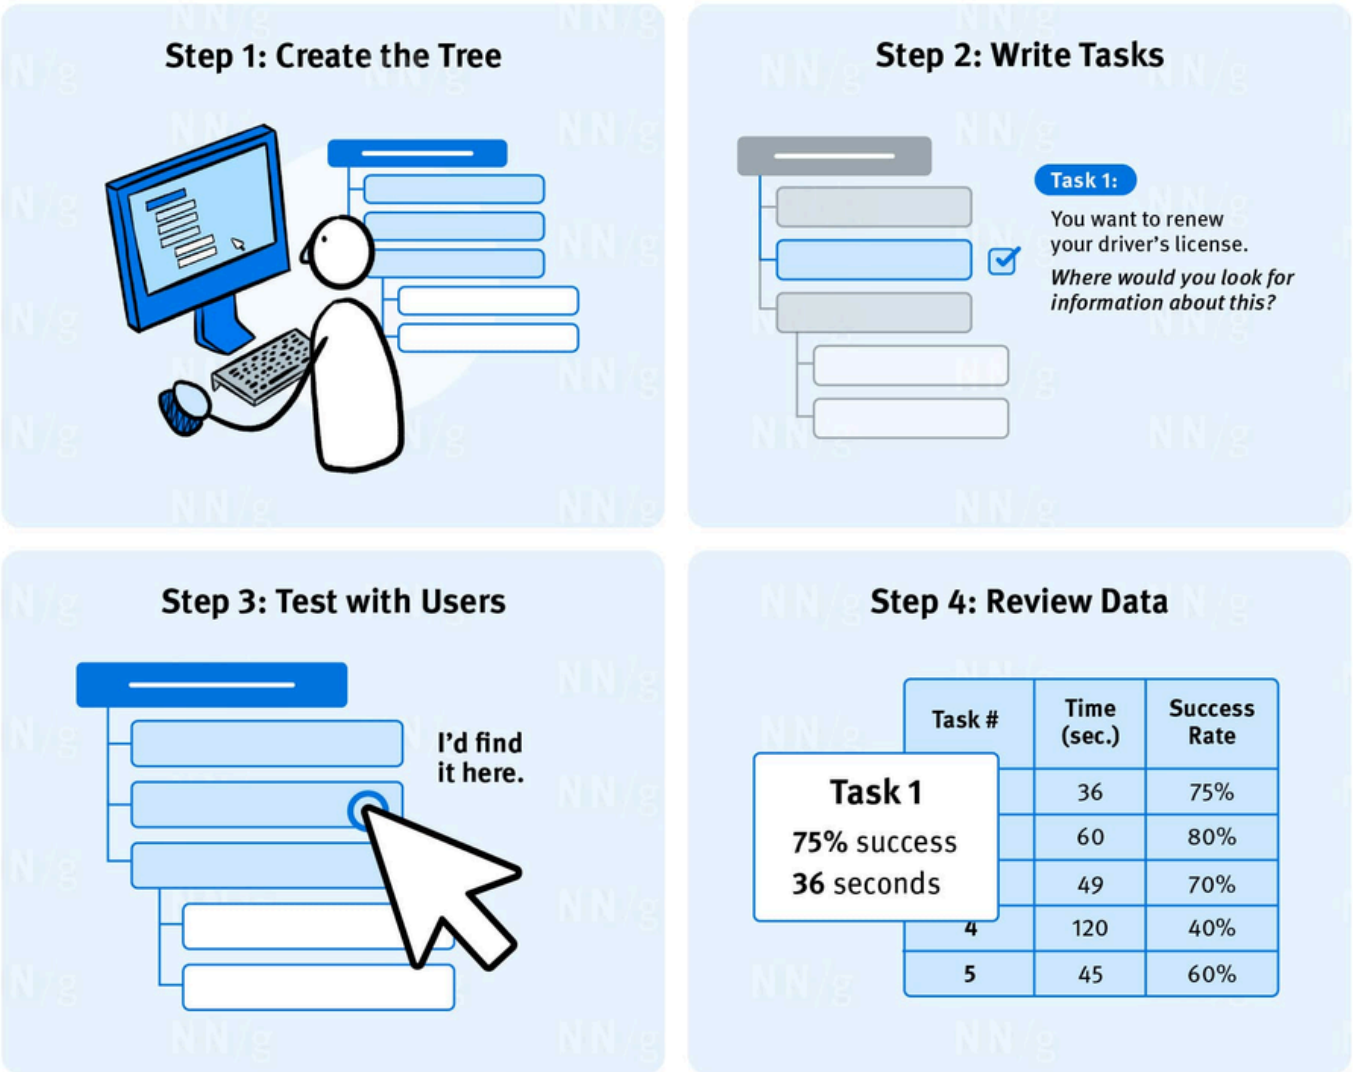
Step 1: Create the Tree

Step 2: Write Tasks

Task 1:

You want to renew your driver's license.

*Where would you look for information about this?*

Step 3: Test with Users

I'd find it here.

Step 4: Review Data

| Task # | Time (sec.) | Success Rate |
|---|---|---|
| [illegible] | 36 | 75% |
| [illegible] | 60 | 80% |
| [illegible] | 49 | 70% |
| 4 | 120 | 40% |
| 5 | 45 | 60% |

Task 1
75% success
36 seconds